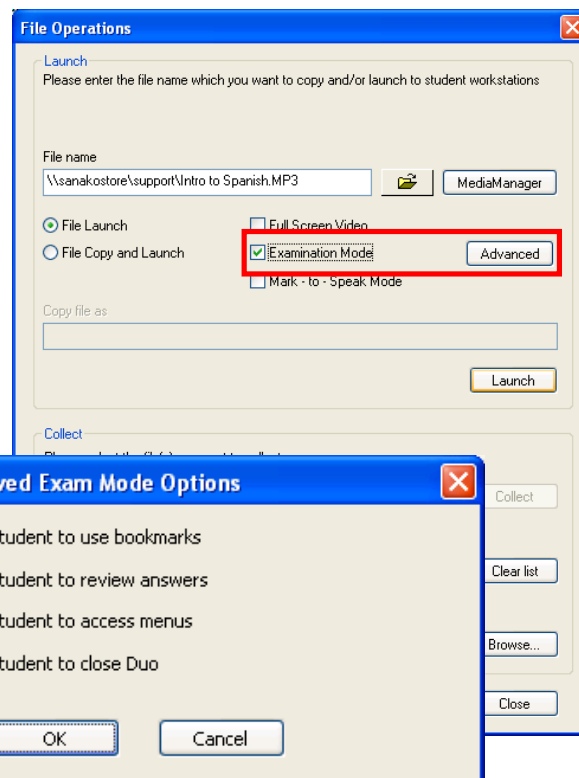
File Operations

Launch
Please enter the file name which you want to copy and/or launch to student workstations

File name
\\sanakostore\support\Intro to Spanish.MP3

MediaManager

File Launch
File Copy and Launch

Full Screen Video
Examination Mode
Advanced
Mark - to - Speak Mode

Copy file as

Launch

Collect
Pl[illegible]

Collect

Clear list

Browse...

Close

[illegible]ved Exam Mode Options

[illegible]tudent to use bookmarks
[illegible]tudent to review answers
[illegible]tudent to access menus
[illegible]tudent to close Duo

OK
Cancel